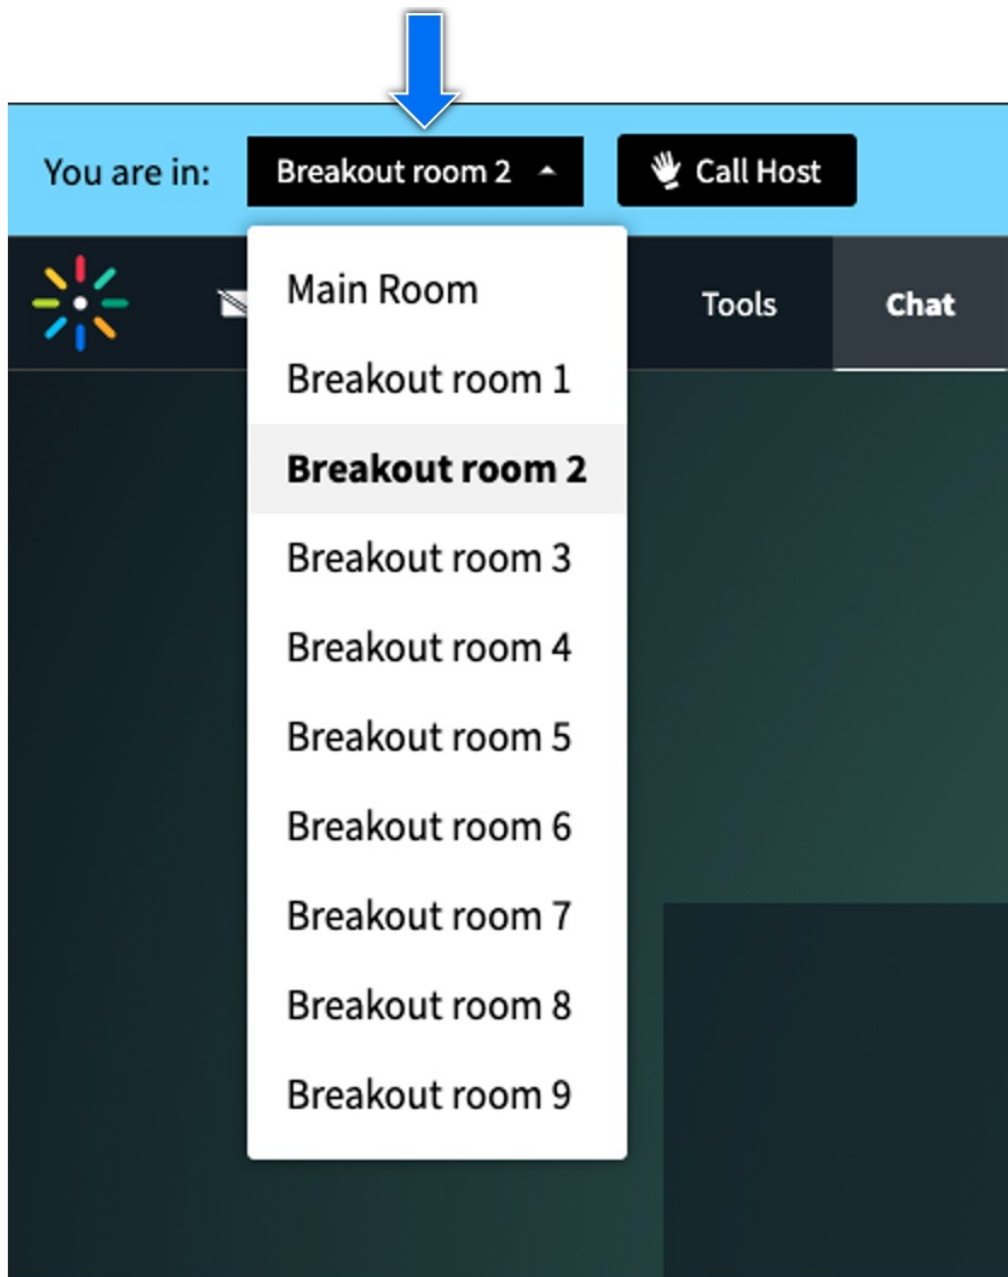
You are in: Breakout room 2

Call Host

Tools

Chat

Main Room

Breakout room 1

**Breakout room 2**

Breakout room 3

Breakout room 4

Breakout room 5

Breakout room 6

Breakout room 7

Breakout room 8

Breakout room 9